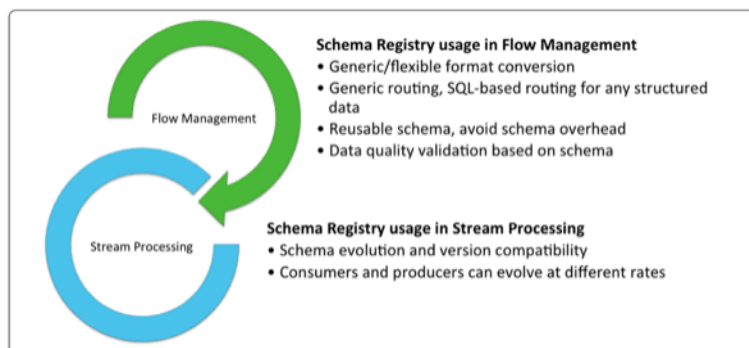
Flow Management

Stream Processing

Schema Registry usage in Flow Management
• Generic/flexible format conversion
• Generic routing, SQL-based routing for any structured data
• Reusable schema, avoid schema overhead
• Data quality validation based on schema

Schema Registry usage in Stream Processing
• Schema evolution and version compatibility
• Consumers and producers can evolve at different rates